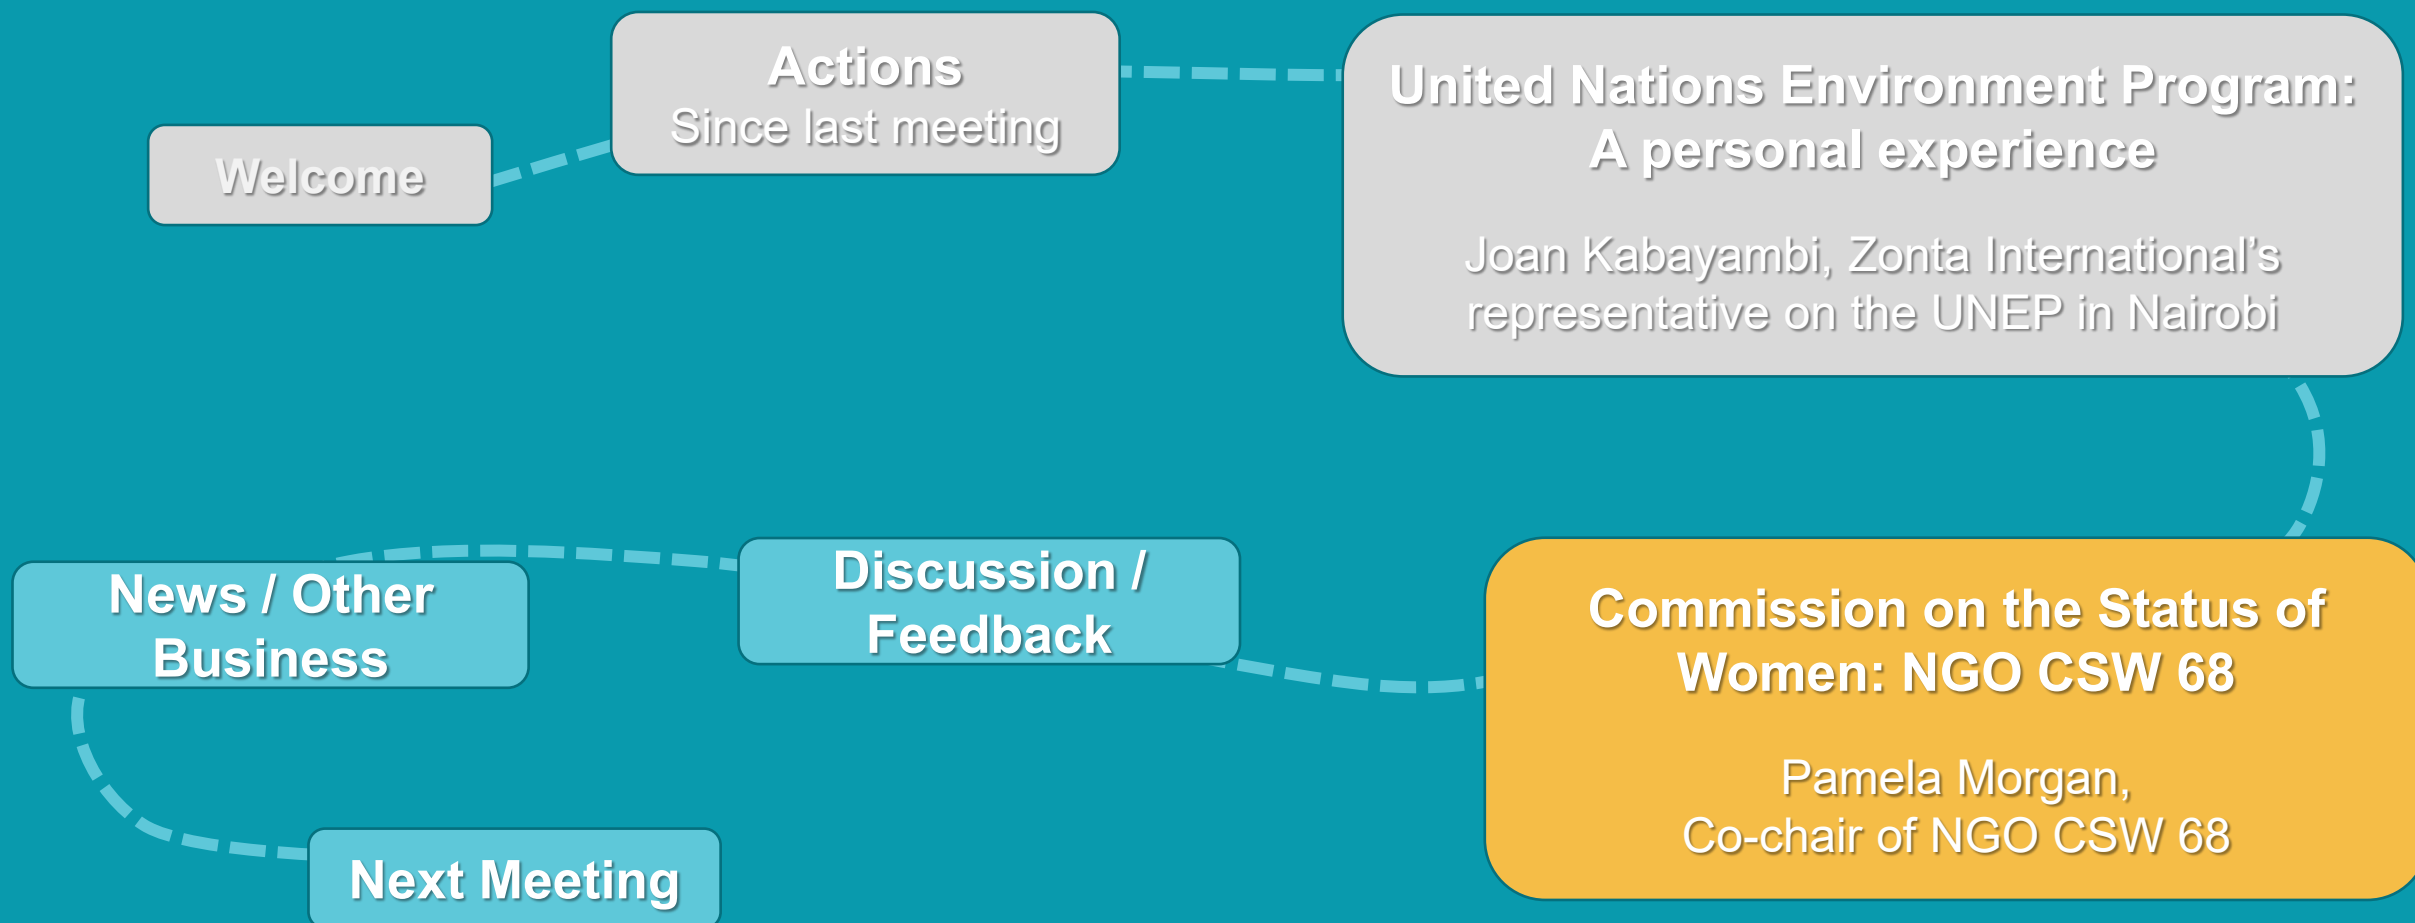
Welcome

Actions
Since last meeting

United Nations Environment Program: A personal experience

Joan Kabayambi, Zonta International's representative on the UNEP in Nairobi

Commission on the Status of Women: NGO CSW 68

Pamela Morgan,
Co-chair of NGO CSW 68

Discussion / Feedback

News / Other Business

Next Meeting